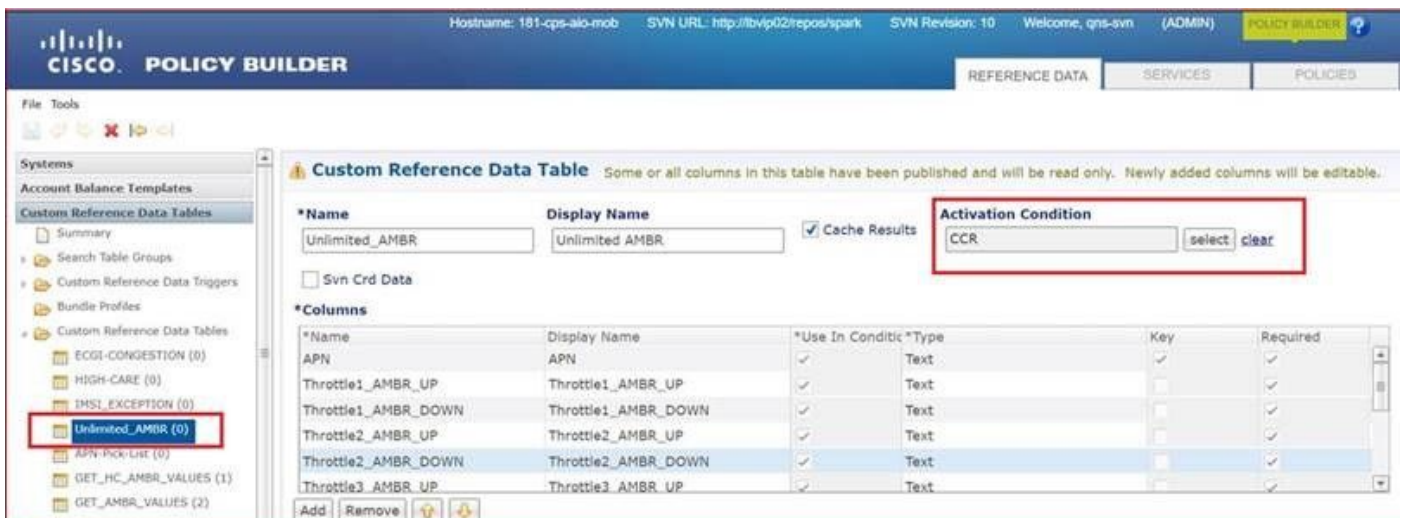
Hostname: 181-cps-aio-mob SVN URL: http://lbvip02/repos/spark SVN Revision: 10 Welcome, qns-svn (ADMIN) POLICY BUILDER ?

CISCO. POLICY BUILDER

REFERENCE DATA SERVICES POLICIES

File Tools

Systems
Account Balance Templates
Custom Reference Data Tables
Summary
Search Table Groups
Custom Reference Data Triggers
Bundle Profiles
Custom Reference Data Tables
ECGI-CONGESTION (0)
HIGH-CARE (0)
IMSI_EXCEPTION (0)
Unlimited_AMBR (0)
APN-Pick-List (0)
GET_HC_AMBR_VALUES (1)
GET_AMBR_VALUES (2)

Custom Reference Data Table Some or all columns in this table have been published and will be read only. Newly added columns will be editable.

*Name
Unlimited_AMBR

Display Name
Unlimited AMBR

Cache Results

Activation Condition
CCR
select clear

Svn Crd Data

*Columns

| *Name | Display Name | *Use In Conditic | *Type | Key | Required |
|---|---|---|---|---|---|
| APN | APN | ✓ | Text | ✓ | ✓ |
| Throttle1_AMBR_UP | Throttle1_AMBR_UP | ✓ | Text | | ✓ |
| Throttle1_AMBR_DOWN | Throttle1_AMBR_DOWN | ✓ | Text | | ✓ |
| Throttle2_AMBR_UP | Throttle2_AMBR_UP | ✓ | Text | | ✓ |
| Throttle2_AMBR_DOWN | Throttle2_AMBR_DOWN | ✓ | Text | | ✓ |
| Throttle3_AMBR_UP | Throttle3_AMBR_UP | ✓ | Text | | ✓ |

Add Remove